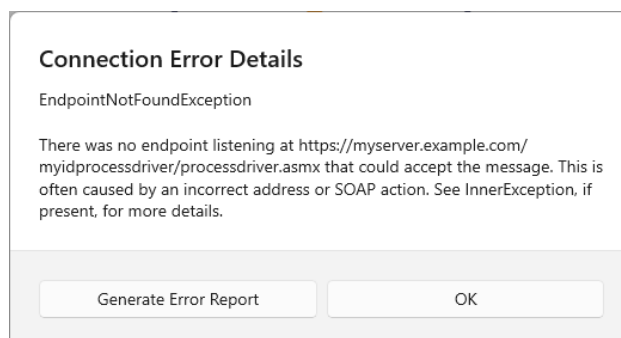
Connection Error Details

EndpointNotFoundException

There was no endpoint listening at https://myserver.example.com/myidprocessdriver/processdriver.asmx that could accept the message. This is often caused by an incorrect address or SOAP action. See InnerException, if present, for more details.

Generate Error Report

OK